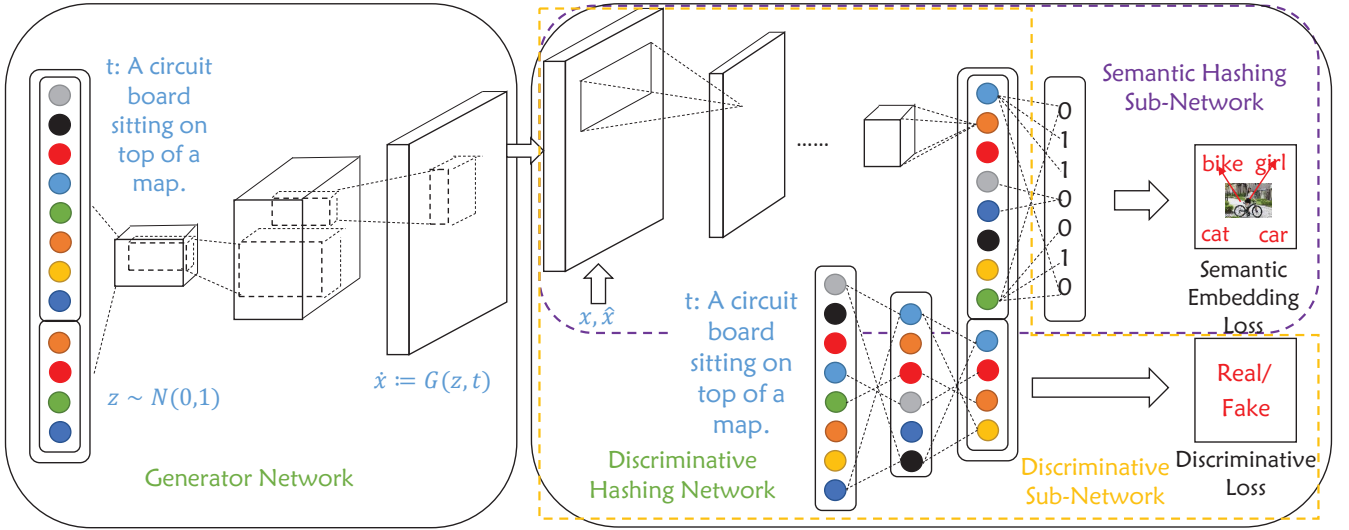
t: A circuit board sitting on top of a map.

$z \sim N(0,1)$

$\dot{x} \coloneqq G(z,t)$

Generator Network

$x, \hat{x}$

......

t: A circuit board sitting on top of a map.

Discriminative Hashing Network

0
1
1
0
0
0
1
0

Semantic Hashing Sub-Network

bike girl
cat car

Semantic Embedding Loss

Real/ Fake

Discriminative Sub-Network

Discriminative Loss